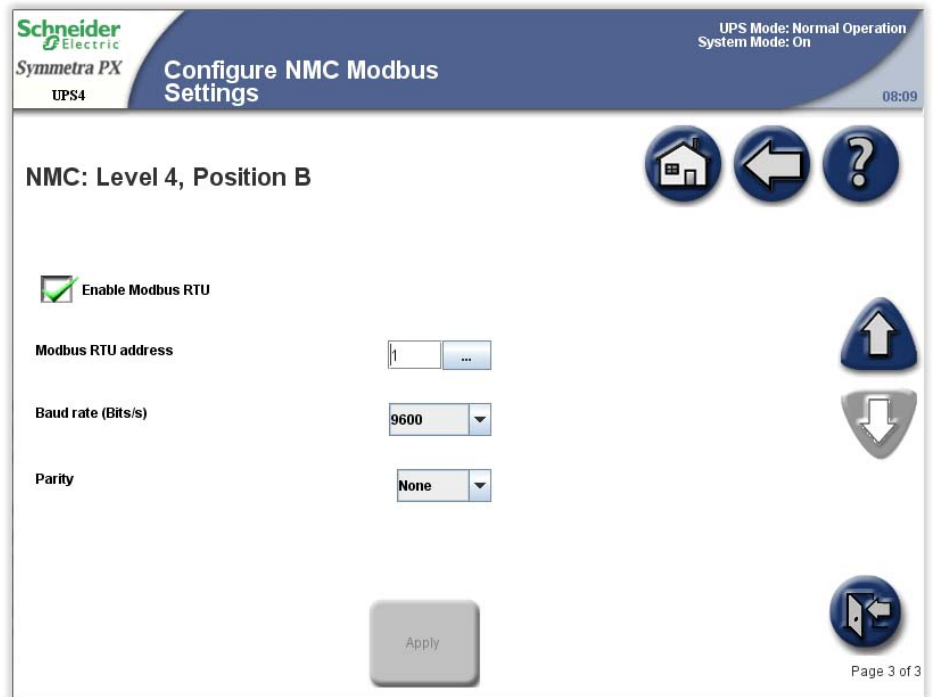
Schneider Electric

Symmetra PX

UPS4

Configure NMC Modbus Settings

UPS Mode: Normal Operation
System Mode: On

08:09

NMC: Level 4, Position B

Enable Modbus RTU

Modbus RTU address

1

...

Baud rate (Bits/s)

9600

Parity

None

Apply

Page 3 of 3